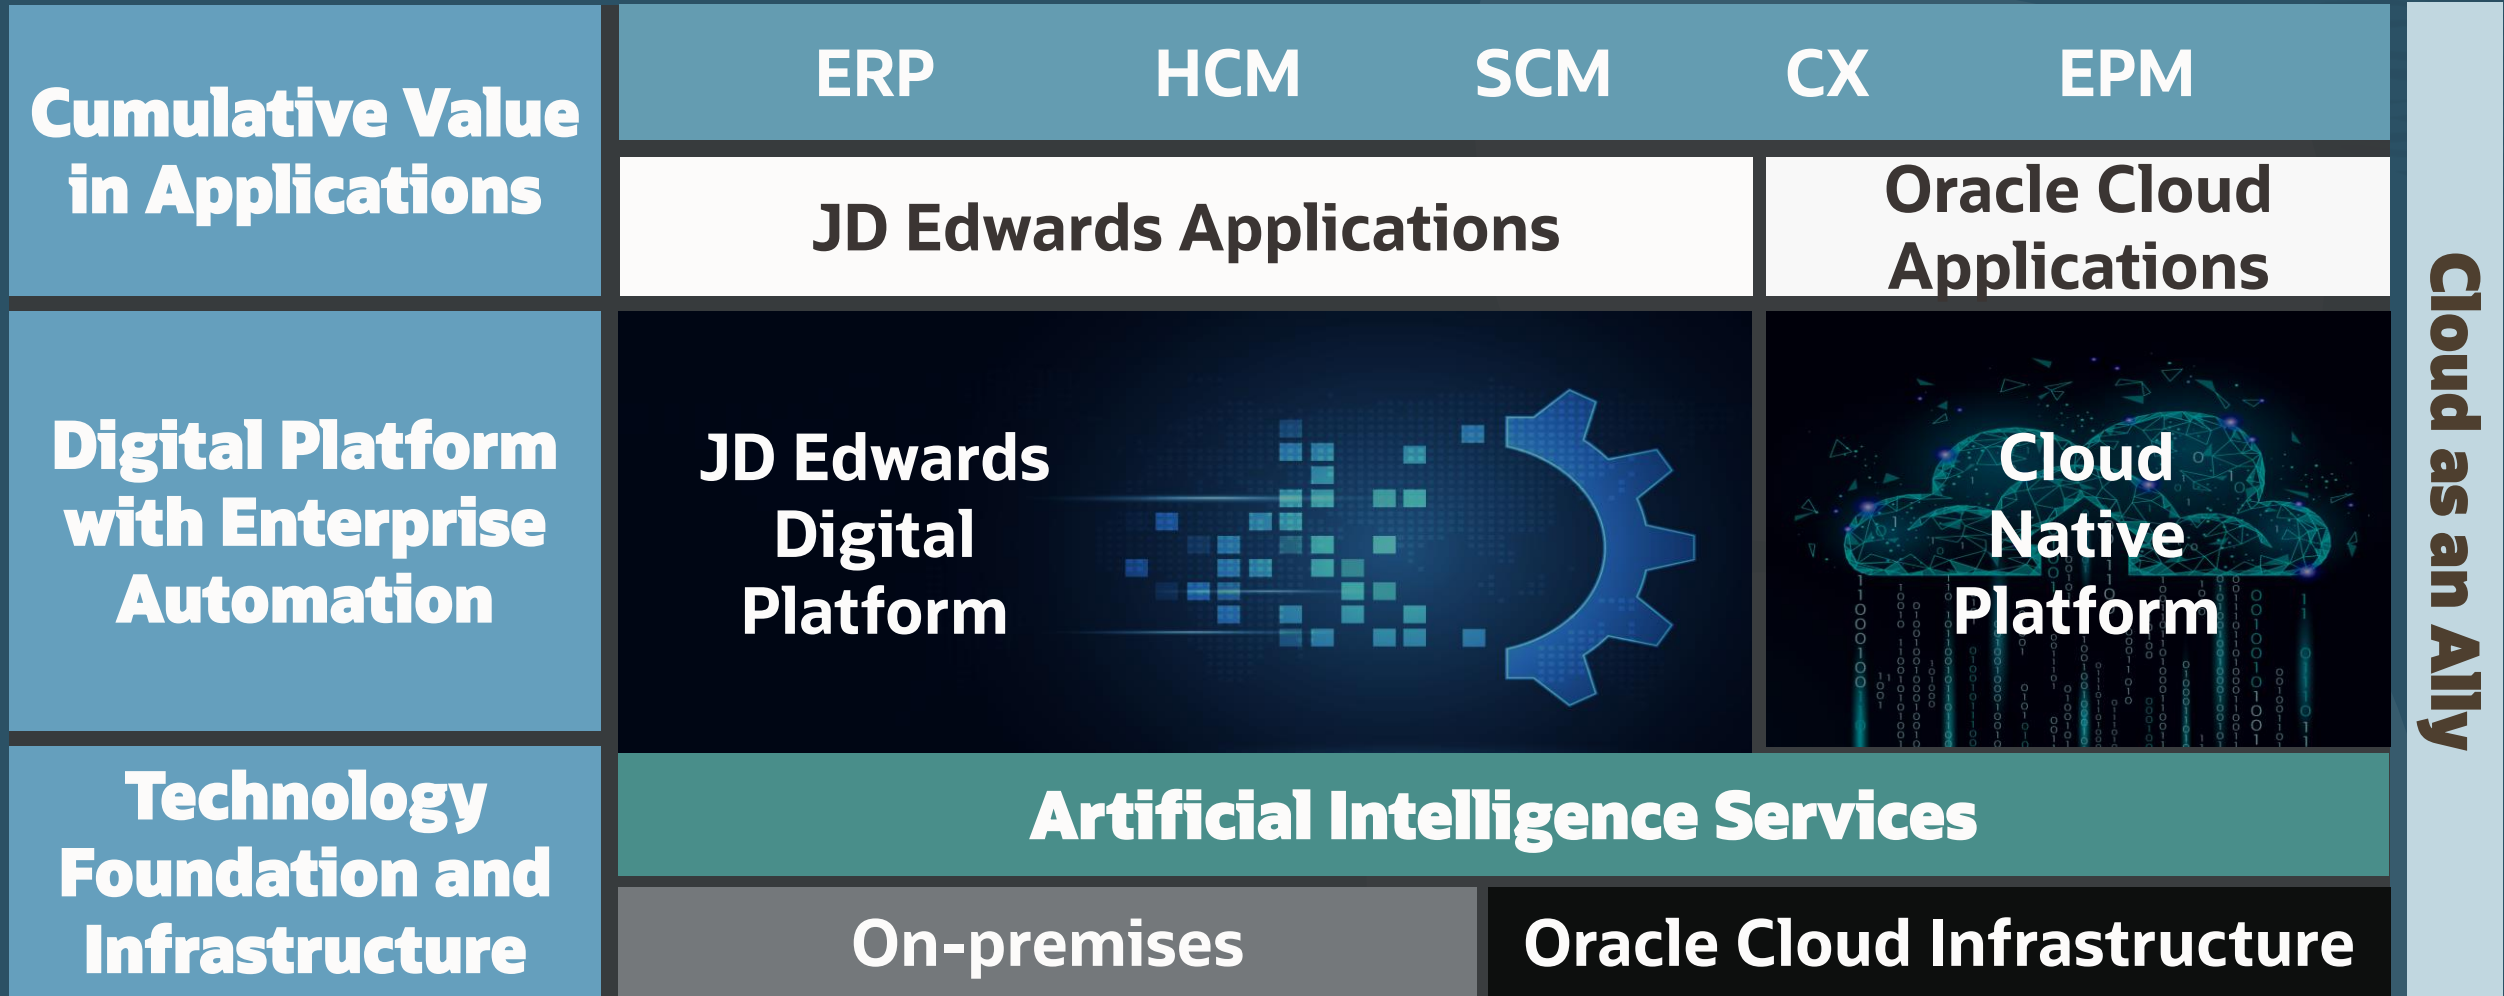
Cumulative Value in Applications

ERP HCM SCM CX EPM

JD Edwards Applications

Oracle Cloud Applications

Digital Platform with Enterprise Automation

JD Edwards Digital Platform

Cloud Native Platform

Technology Foundation and Infrastructure

Artificial Intelligence Services

On-premises

Oracle Cloud Infrastructure

Cloud as an Ally